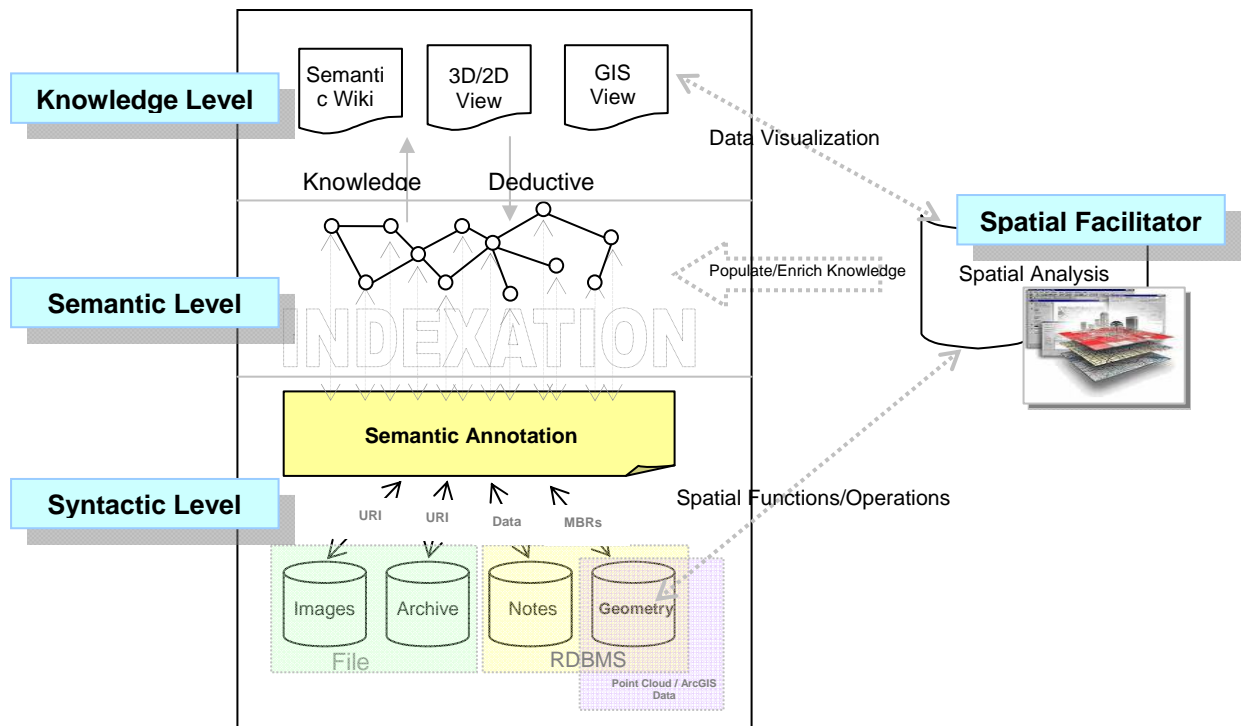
Knowledge Level

Semantic Wiki

3D/2D View

GIS View

Data Visualization

Knowledge

Deductive

Spatial Facilitator

Populate/Enrich Knowledge

Spatial Analysis

Semantic Level

INDEXATION

Semantic Annotation

Syntactic Level

Spatial Functions/Operations

URI

URI

Data

MBRs

Images

Archive

Notes

Geometry

File

RDBMS

Point Cloud / ArcGIS Data